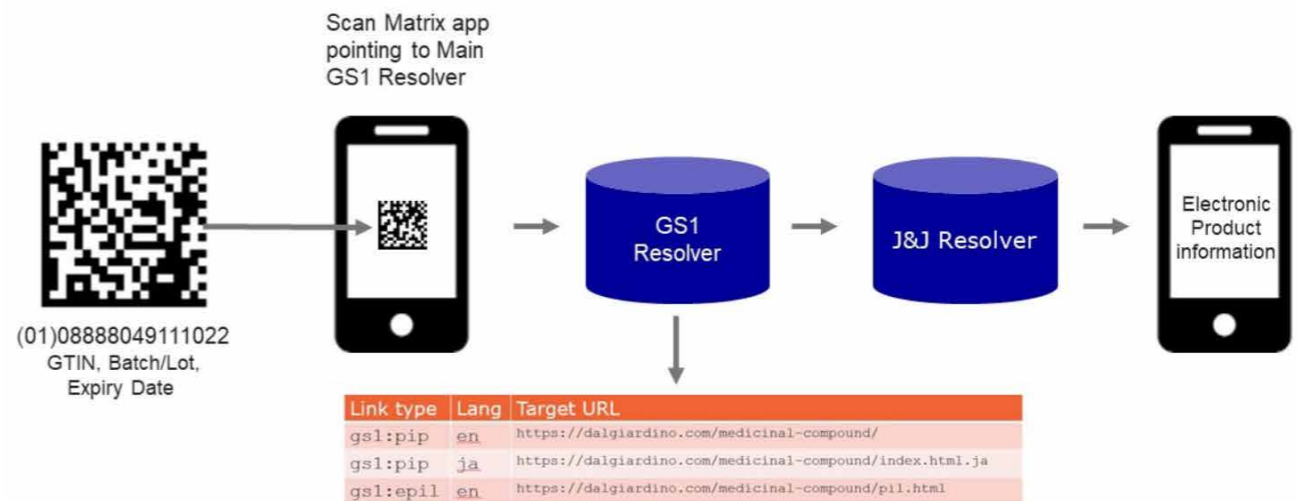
Scan Matrix app pointing to Main GS1 Resolver

(01)08888049111022
GTIN, Batch/Lot, Expiry Date

GS1 Resolver

J&J Resolver

Electronic Product information

| Link type | Lang | Target URL |
|---|---|---|
| gs1:pip | en | https://dalgiardino.com/medicinal-compound/ |
| gs1:pip | ja | https://dalgiardino.com/medicinal-compound/index.html.ja |
| gs1:epil | en | https://dalgiardino.com/medicinal-compound/pil.html |